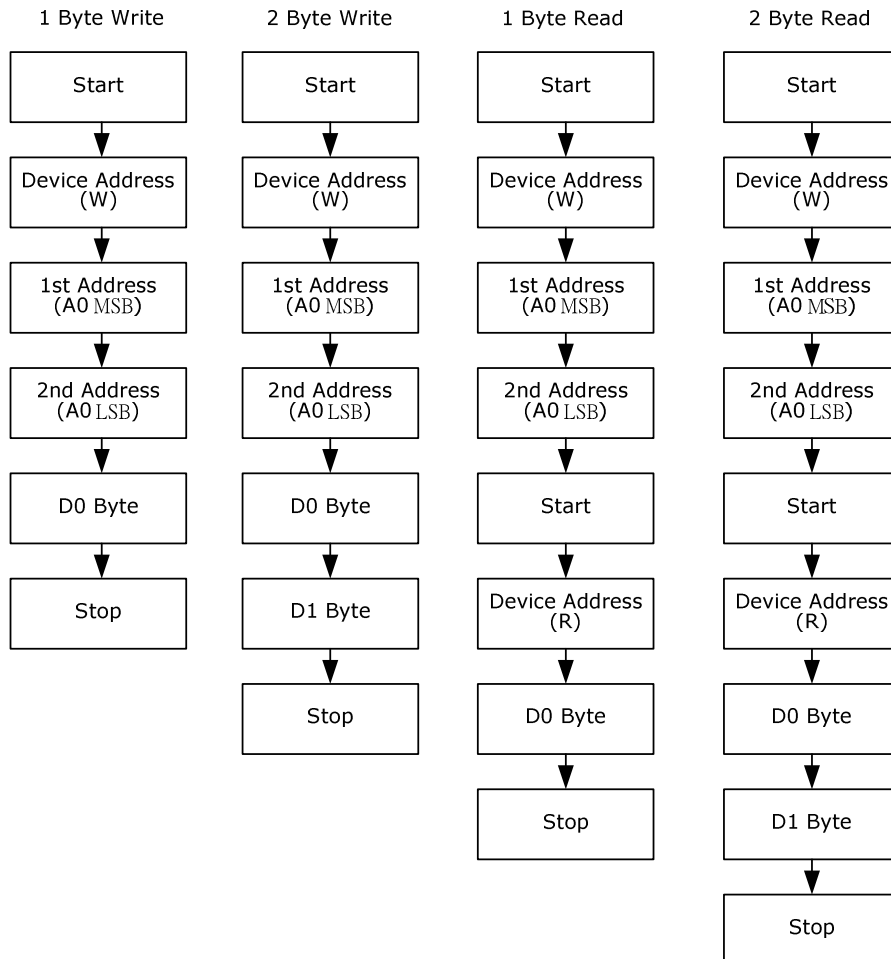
1 Byte Write

Start

Device Address (W)

1st Address (A0 MSB)

2nd Address (A0 LSB)

D0 Byte

Stop

2 Byte Write

Start

Device Address (W)

1st Address (A0 MSB)

2nd Address (A0 LSB)

D0 Byte

D1 Byte

Stop

1 Byte Read

Start

Device Address (W)

1st Address (A0 MSB)

2nd Address (A0 LSB)

Start

Device Address (R)

D0 Byte

Stop

2 Byte Read

Start

Device Address (W)

1st Address (A0 MSB)

2nd Address (A0 LSB)

Start

Device Address (R)

D0 Byte

D1 Byte

Stop